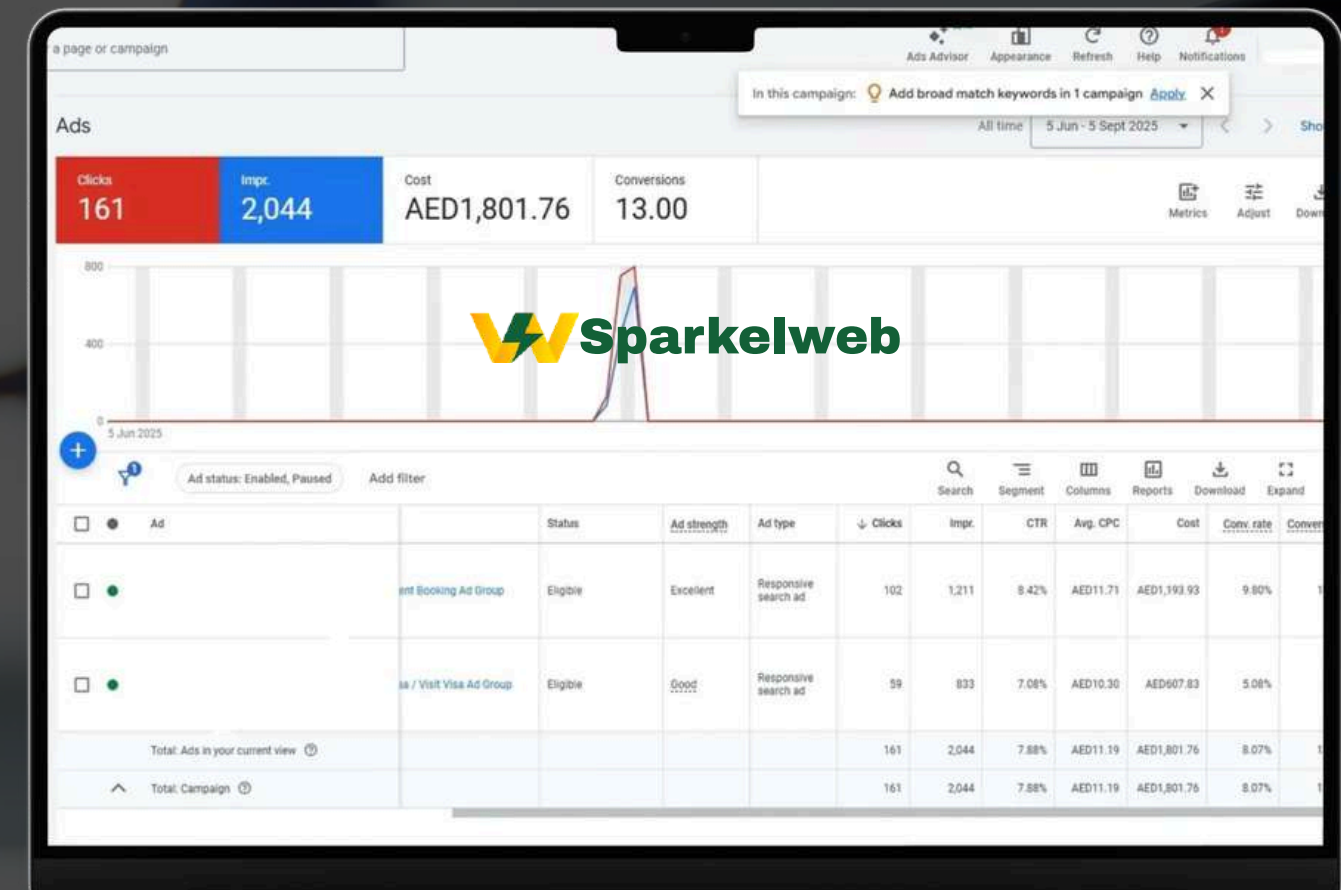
a page or campaign

Ads Advisor Appearance Refresh Help Notifications

In this campaign: Add broad match keywords in 1 campaign Apply

Ads

All time 5 Jun - 5 Sept 2025 Sho

Clicks
161

Impr.
2,044

Cost
AED1,801.76

Conversions
13.00

Metrics Adjust Dow

800

400

0

5 Jun 2025

Sparkelweb

Ad status: Enabled, Paused Add filter

Search Segment Columns Reports Download Expand

| | | Ad | | Status | Ad strength | Ad type | Clicks | Impr. | CTR | Avg. CPC | Cost | Conv. rate | Conver |
|---|---|---|---|---|---|---|---|---|---|---|---|---|---|
| | | | ent Booking Ad Group | Eligible | Excellent | Responsive search ad | 102 | 1,211 | 8.42% | AED11.71 | AED1,193.93 | 9.80% | 1 |
| | | | sa / Visit Visa Ad Group | Eligible | Good | Responsive search ad | 59 | 833 | 7.08% | AED10.30 | AED607.83 | 5.08% | |
| | | Total: Ads in your current view | | | | | 161 | 2,044 | 7.88% | AED11.19 | AED1,801.76 | 8.07% | 1 |
| | | Total: Campaign | | | | | 161 | 2,044 | 7.88% | AED11.19 | AED1,801.76 | 8.07% | 1 |